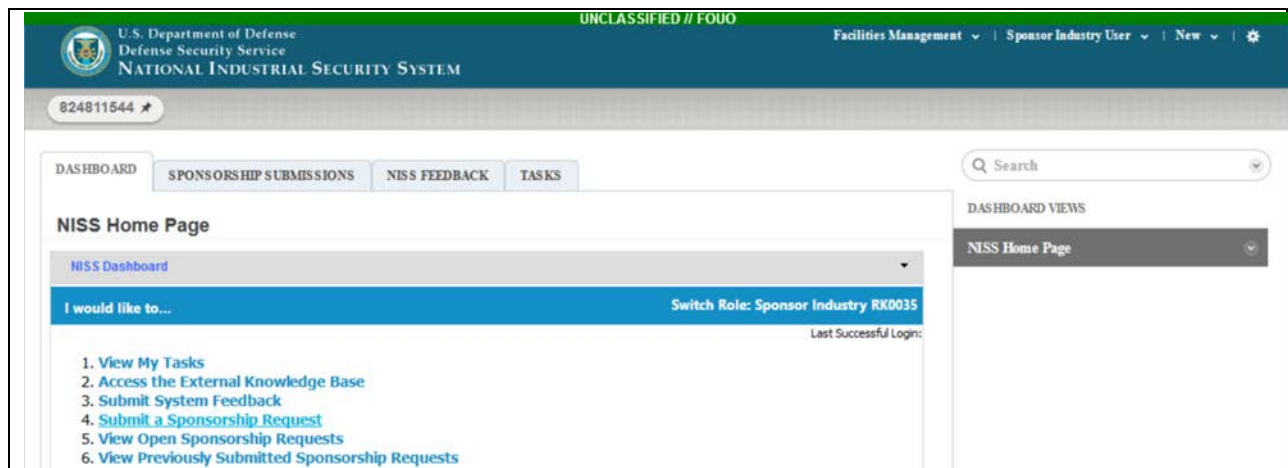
UNCLASSIFIED // FOUO

U.S. Department of Defense
Defense Security Service
National Industrial Security System

Facilities Management ⌄ | Sponsor Industry User ⌄ | New ⌄ |

824811544

DASHBOARD | SPONSORSHIP SUBMISSIONS | NISS FEEDBACK | TASKS

NISS Home Page

NISS Dashboard

I would like to...

Switch Role: Sponsor Industry RK0035

Last Successful Login:

1. View My Tasks
2. Access the External Knowledge Base
3. Submit System Feedback
4. Submit a Sponsorship Request
5. View Open Sponsorship Requests
6. View Previously Submitted Sponsorship Requests

Search

DASHBOARD VIEWS

NISS Home Page